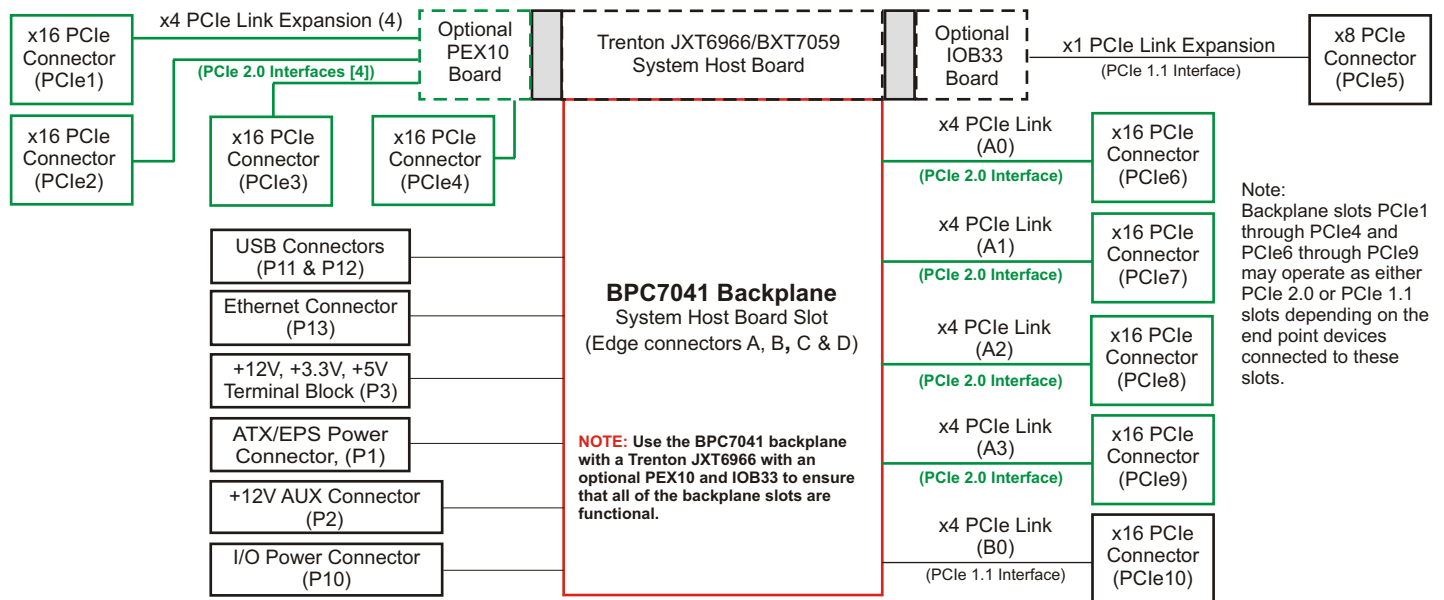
x16 PCIe Connector (PCIe1)

x4 PCIe Link Expansion (4)

(PCIe 2.0 Interfaces [4])

Optional PEX10 Board

Trenton JXT6966/BXT7059 System Host Board

Optional IOB33 Board

x1 PCIe Link Expansion

(PCIe 1.1 Interface)

x8 PCIe Connector (PCIe5)

x16 PCIe Connector (PCIe2)

x16 PCIe Connector (PCIe3)

x16 PCIe Connector (PCIe4)

x4 PCIe Link (A0)

(PCIe 2.0 Interface)

x16 PCIe Connector (PCIe6)

Note: Backplane slots PCIe1 through PCIe4 and PCIe6 through PCIe9 may operate as either PCIe 2.0 or PCIe 1.1 slots depending on the end point devices connected to these slots.

USB Connectors (P11 & P12)

x4 PCIe Link (A1)

(PCIe 2.0 Interface)

x16 PCIe Connector (PCIe7)

Ethernet Connector (P13)

BPC7041 Backplane
System Host Board Slot
(Edge connectors A, B, C & D)

x4 PCIe Link (A2)

(PCIe 2.0 Interface)

x16 PCIe Connector (PCIe8)

+12V, +3.3V, +5V Terminal Block (P3)

ATX/EPS Power Connector, (P1)

NOTE: Use the BPC7041 backplane with a Trenton JXT6966 with an optional PEX10 and IOB33 to ensure that all of the backplane slots are functional.

x4 PCIe Link (A3)

(PCIe 2.0 Interface)

x16 PCIe Connector (PCIe9)

+12V AUX Connector (P2)

x4 PCIe Link (B0)

(PCIe 1.1 Interface)

x16 PCIe Connector (PCIe10)

I/O Power Connector (P10)